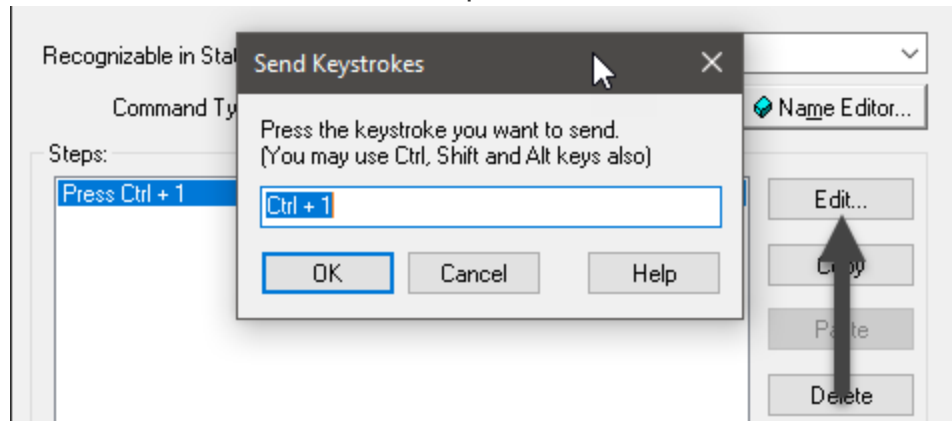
Recognizable in Sta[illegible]

Command Ty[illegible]

Name Editor...

Steps:

Press Ctrl + 1

Edit...

C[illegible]y

Pa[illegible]te

De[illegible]ete

Send Keystrokes

×

Press the keystroke you want to send.
(You may use Ctrl, Shift and Alt keys also)

Ctrl + 1

OK

Cancel

Help